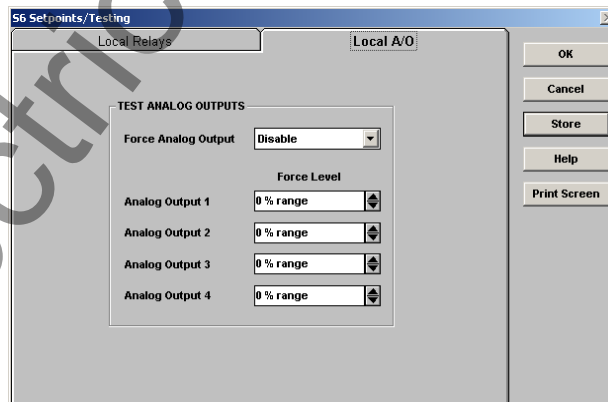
S6 Setpoints/Testing

Local Relays

Local A/O

OK

Cancel

Store

Help

Print Screen

TEST ANALOG OUTPUTS

Force Analog Output

Disable

Force Level

Analog Output 1

0 % range

Analog Output 2

0 % range

Analog Output 3

0 % range

Analog Output 4

0 % range